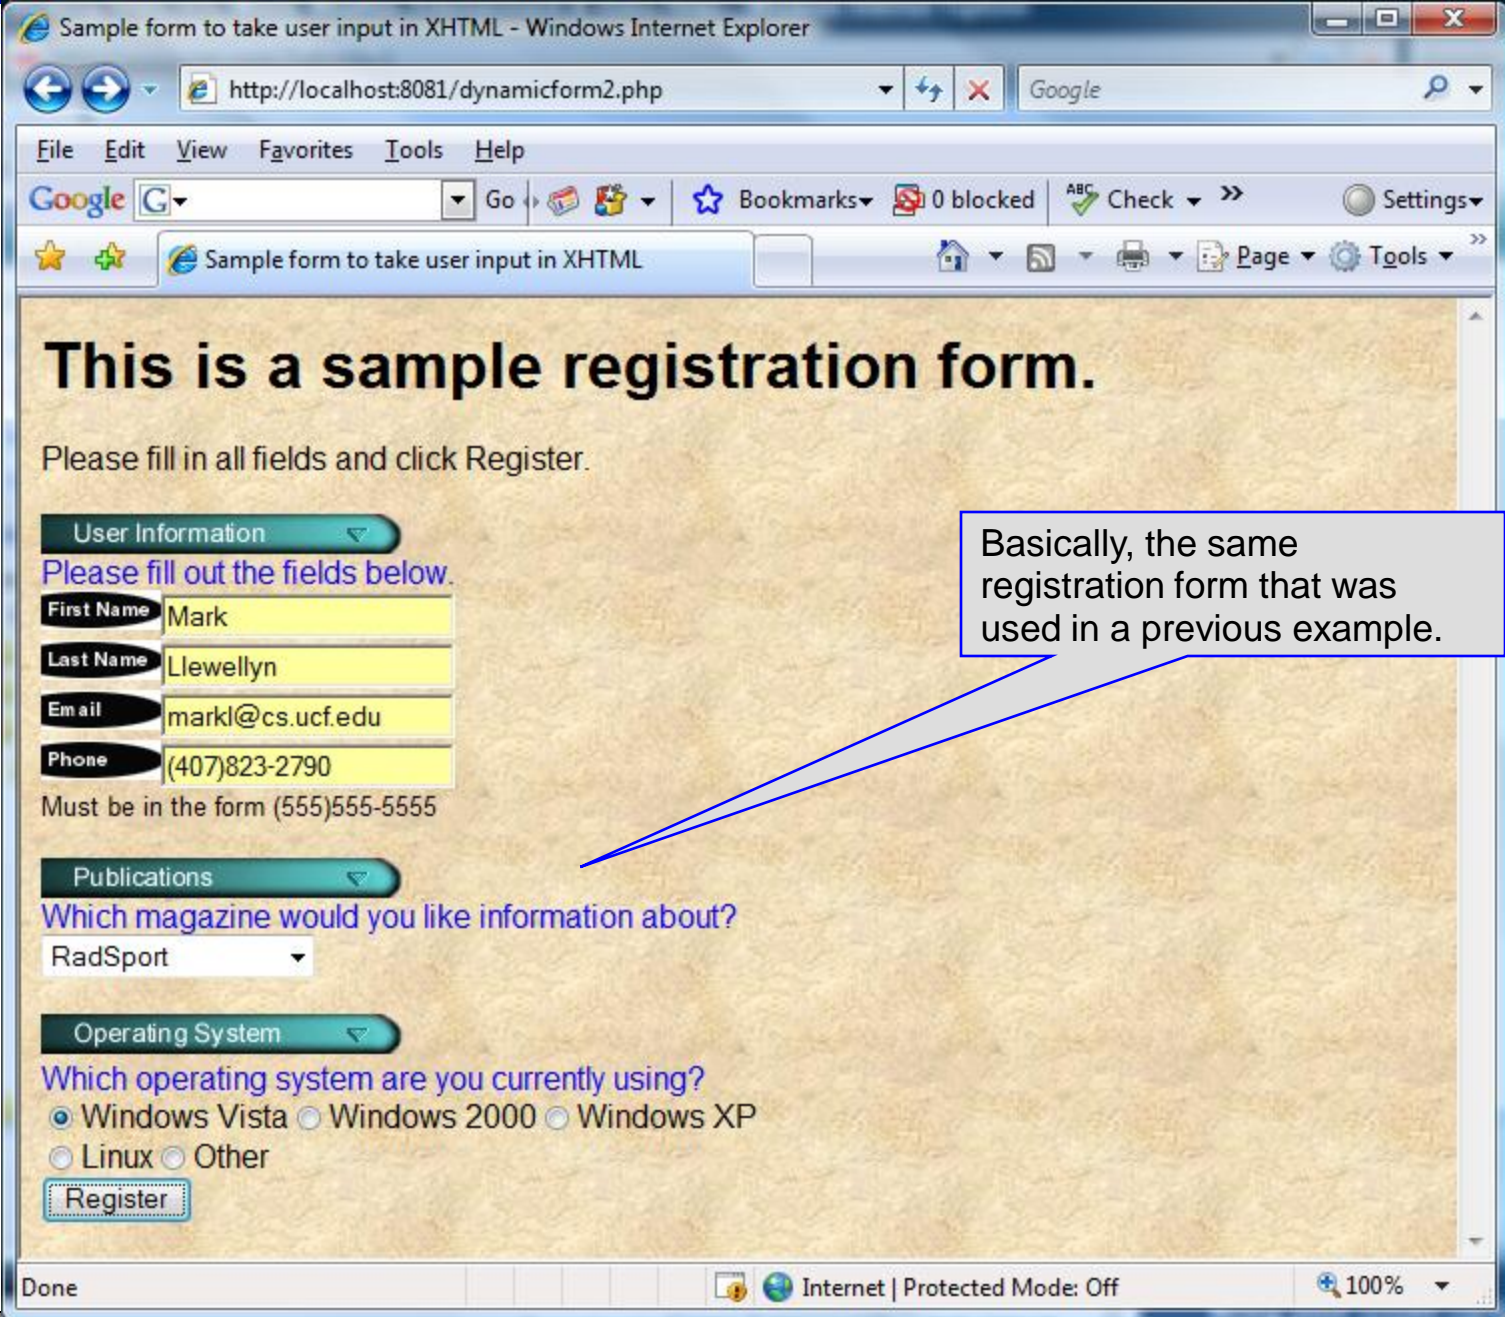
Sample form to take user input in XHTML - Windows Internet Explorer

http://localhost:8081/dynamicform2.php

Google

File Edit View Favorites Tools Help

Google G Go Bookmarks 0 blocked Check » Settings

Sample form to take user input in XHTML

Page Tools

# This is a sample registration form.

Please fill in all fields and click Register.

User Information

Please fill out the fields below.

First Name Mark

Last Name Llewellyn

Email markl@cs.ucf.edu

Phone (407)823-2790

Must be in the form (555)555-5555

Publications

Which magazine would you like information about?

RadSport

Operating System

Which operating system are you currently using?

Windows Vista Windows 2000 Windows XP

Linux Other

Register

Basically, the same registration form that was used in a previous example.

Done

Internet | Protected Mode: Off

100%